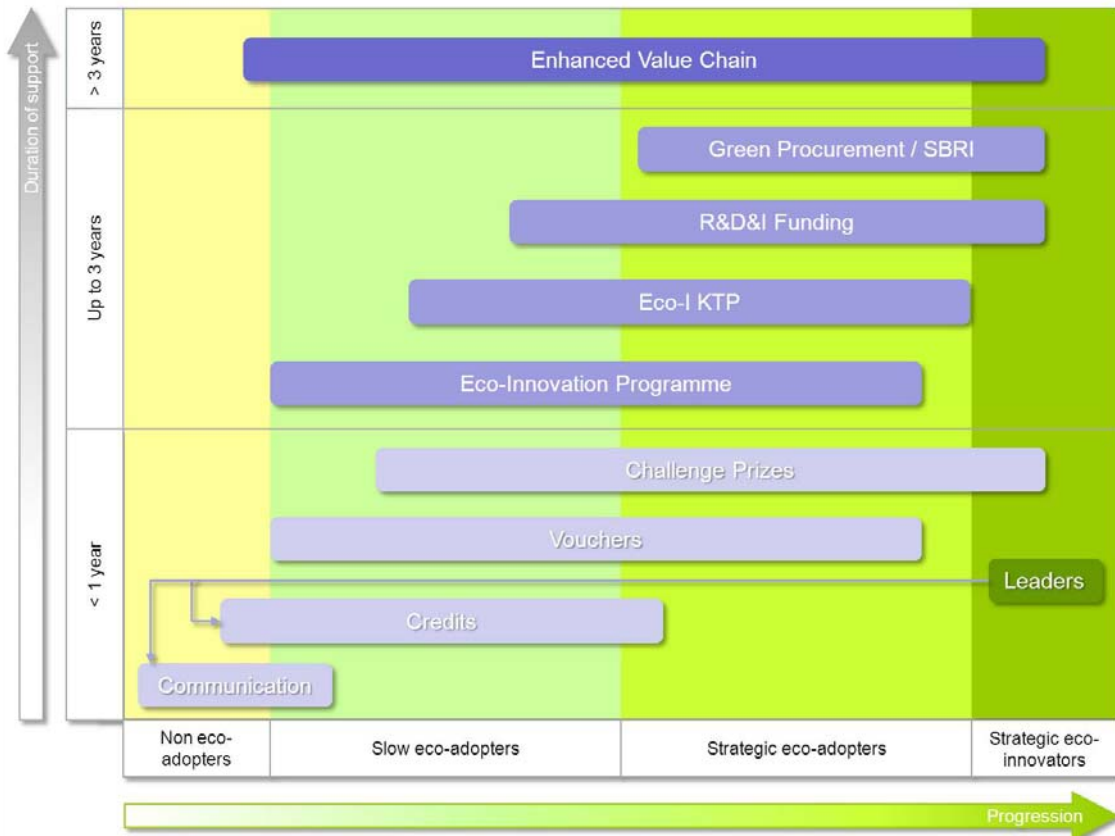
Duration of support

> 3 years

Enhanced Value Chain

Up to 3 years

Green Procurement / SBRI

R&D&I Funding

Eco-I KTP

Eco-Innovation Programme

< 1 year

Challenge Prizes

Vouchers

Leaders

Credits

Communication

| Non eco-adopters | Slow eco-adopters | Strategic eco-adopters | Strategic eco-innovators |
|---|---|---|---|

Progression